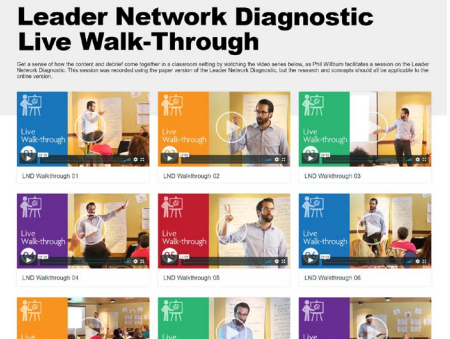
Leader Network Diagnostic Live Walk-Through

Get a sense of how the content and debrief come together in a classroom setting by watching the video series below, as Phil Willburn facilitates a session on the Leader Network Diagnostic. This session was recorded using the paper version of the Leader Network Diagnostic, but the research and concepts should all be applicable to the online version.

Live Walk-through

LND Walkthrough 01

Live Walk-through

LND Walkthrough 02

Live Walk-through

LND Walkthrough 03

Live Walk-through

LND Walkthrough 04

Live Walk-through

LND Walkthrough 05

Live Walk-through

LND Walkthrough 06